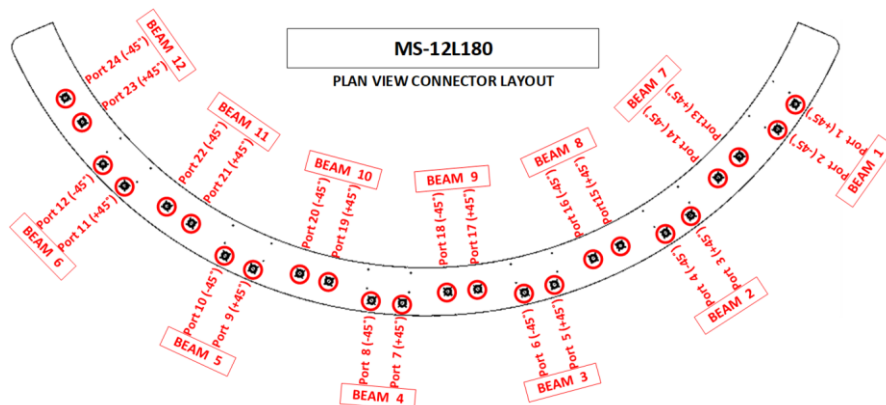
MS-12L180

PLAN VIEW CONNECTOR LAYOUT

BEAM 12
Port 24 (-45°)
Port 23 (+45°)

BEAM 11
Port 22 (-45°)
Port 21 (+45°)

BEAM 10
Port 20 (-45°)
Port 19 (+45°)

BEAM 9
Port 18 (-45°)
Port 17 (+45°)

BEAM 8
Port 16 (-45°)
Port15 (+45°)

BEAM 7
Port13 (+45°)
Port 14 (-45°)

BEAM 1
Port 1 (+45°)
Port 2 (-45°)

BEAM 6
Port 12 (-45°)
Port 11 (+45°)

BEAM 5
Port 10 (-45°)
Port 9 (+45°)

BEAM 4
Port 8 (-45°)
Port 7 (+45°)

BEAM 3
Port 6 (-45°)
Port 5 (+45°)

BEAM 2
Port 3 (+45°)
Port 4 (-45°)